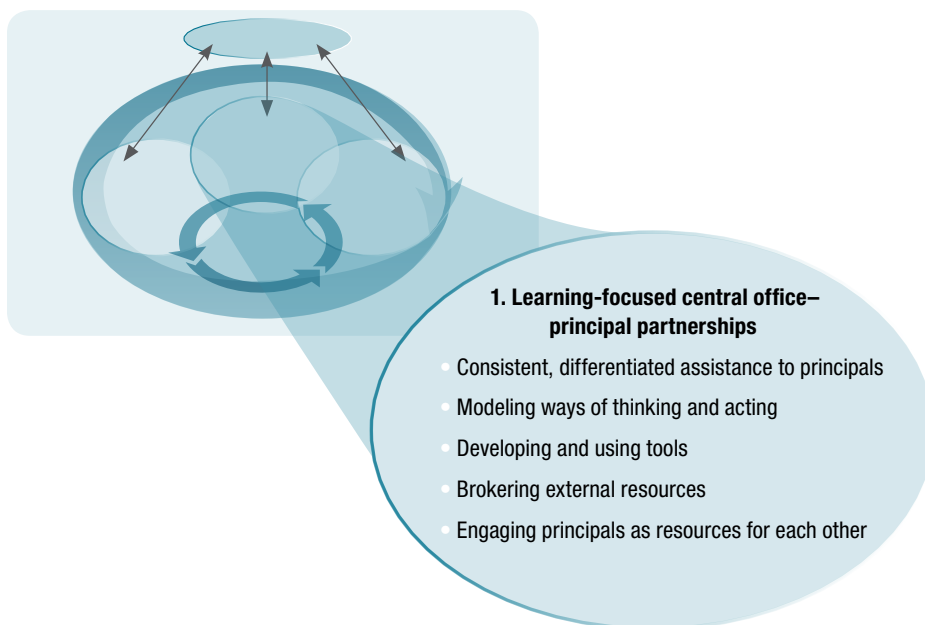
1. Learning-focused central office–principal partnerships

- Consistent, differentiated assistance to principals
- Modeling ways of thinking and acting
- Developing and using tools
- Brokering external resources
- Engaging principals as resources for each other